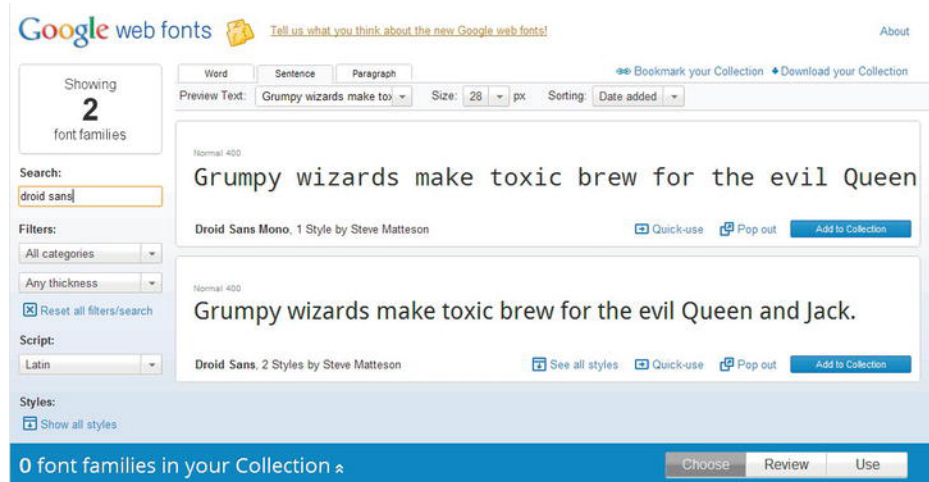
Google web fonts

Tell us what you think about the new Google web fonts!

About

Showing
2
font families

Search:
droid sans

Filters:
All categories
Any thickness
Reset all filters/search

Script:
Latin

Styles:
Show all styles

Word | Sentence | Paragraph

Bookmark your Collection
Download your Collection

Preview Text: Grumpy wizards make to
Size: 28 px
Sorting: Date added

Normal 400
Grumpy wizards make toxic brew for the evil Queen

Droid Sans Mono, 1 Style by Steve Matteson
Quick-use
Pop out
Add to Collection

Normal 400
Grumpy wizards make toxic brew for the evil Queen and Jack.

Droid Sans, 2 Styles by Steve Matteson
See all styles
Quick-use
Pop out
Add to Collection

0 font families in your Collection

Choose | Review | Use